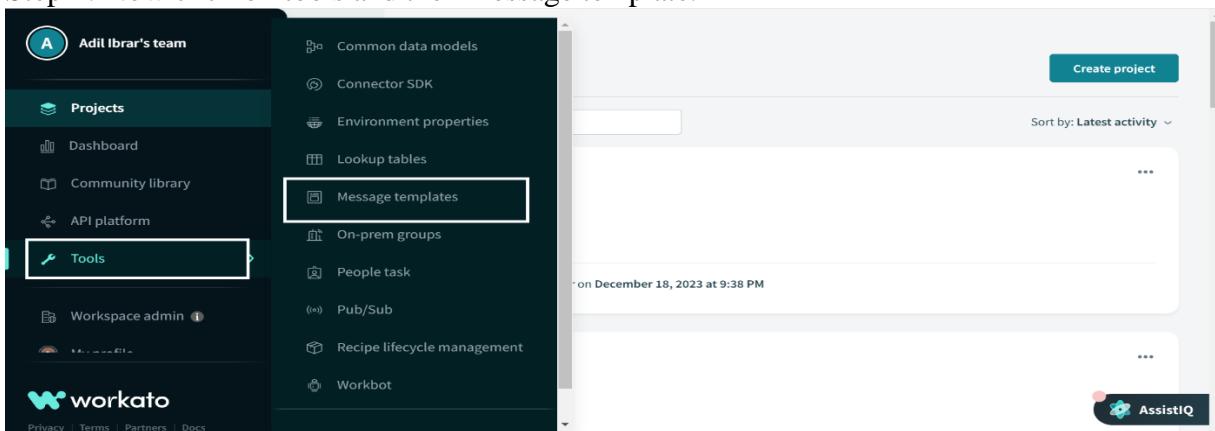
A Adil Ibrar's team

Projects

Dashboard

Community library

API platform

Tools

Workspace admin

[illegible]

workato

Privacy | Terms | Partners | Docs

Common data models

Connector SDK

Environment properties

Lookup tables

Message templates

On-prem groups

People task

Pub/Sub

Recipe lifecycle management

Workbot

Create project

Sort by: Latest activity

...

r on December 18, 2023 at 9:38 PM

...

AssistIQ